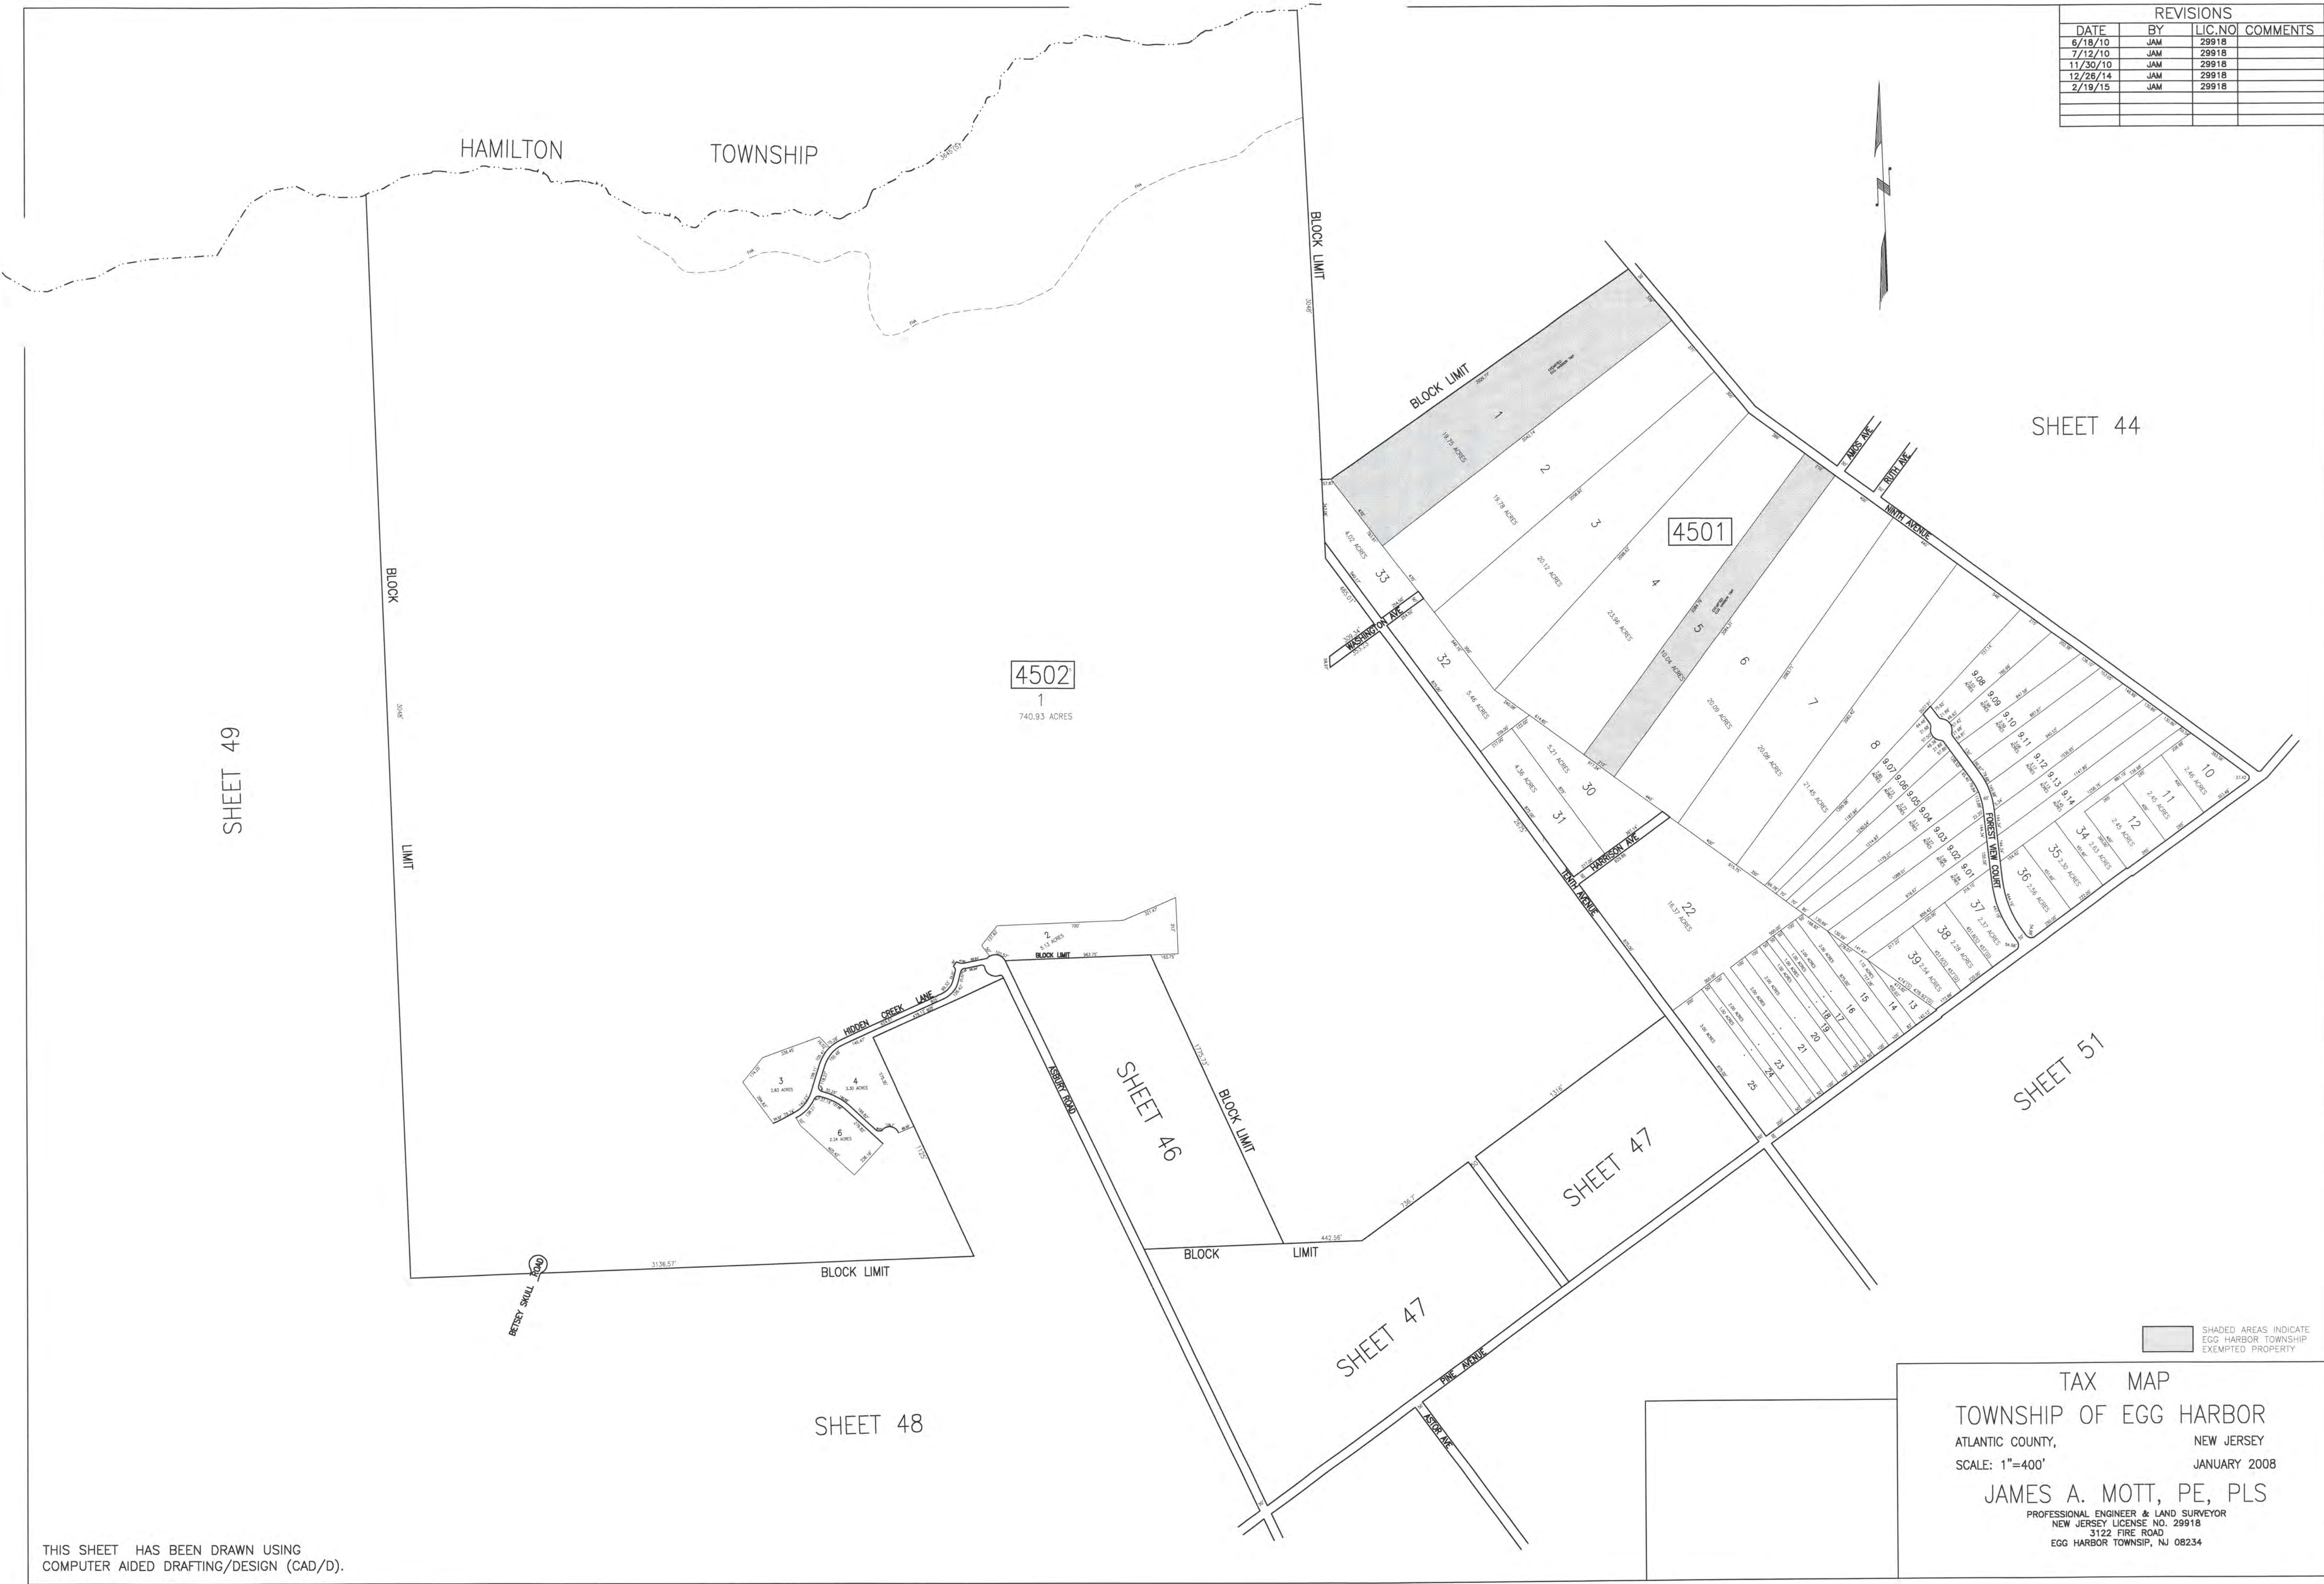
REVISIONS

| DATE | BY | LIC.NO | COMMENTS |
|---|---|---|---|
| 6/18/10 | JAM | 29918 | |
| 7/12/10 | JAM | 29918 | |
| 11/30/10 | JAM | 29918 | |
| 12/26/14 | JAM | 29918 | |
| 2/19/15 | JAM | 29918 | |

HAMILTON TOWNSHIP

BLOCK LIMIT

SHEET 44

BLOCK LIMIT

4501

1
19.75 ACRES

2
19.78 ACRES

3
20.12 ACRES

4
23.96 ACRES

5
19.04 ACRES

6
20.09 ACRES

7
20.08 ACRES

8
21.45 ACRES

33
4.02 ACRES

32
5.46 ACRES

30
5.21 ACRES

31
4.36 ACRES

22
18.37 ACRES

AMOS AVE

RUTH AVE

NINTH AVENUE

WASHINGTON AVE

HARRISON AVE

TENTH AVENUE

FOREST VIEW COURT

9.08 9.09 9.10 9.11 9.12 9.13 9.14 9.07 9.06 9.05 9.04 9.03 9.02 9.01

10
2.46 ACRES

11
2.42 ACRES

12
2.45 ACRES

34
3.03 ACRES

35
3.30 ACRES

36
2.56 ACRES

37
2.37 ACRES

38
2.28 ACRES

39
2.54 ACRES

13 14 15 16 17 18 19 20 21 23 24 25

BLOCK

LIMIT

4502
1
740.93 ACRES

SHEET 49

2
3.13 ACRES

BLOCK LIMIT

HIDDEN CREEK LANE

3
2.83 ACRES

4
3.30 ACRES

6
2.24 ACRES

ASBURY ROAD

SHEET 46

BLOCK LIMIT

SHEET 47

SHEET 51

BLOCK LIMIT

3136.57'

BETSEY SKULL ROAD

BLOCK LIMIT

442.56'

SHEET 47

PINE AVENUE

ASTOR AVE

SHEET 48

SHADED AREAS INDICATE EGG HARBOR TOWNSHIP EXEMPTED PROPERTY

TAX MAP
TOWNSHIP OF EGG HARBOR
ATLANTIC COUNTY, NEW JERSEY
SCALE: 1"=400' JANUARY 2008
JAMES A. MOTT, PE, PLS
PROFESSIONAL ENGINEER & LAND SURVEYOR
NEW JERSEY LICENSE NO. 29918
3122 FIRE ROAD
EGG HARBOR TOWNSIP, NJ 08234

THIS SHEET HAS BEEN DRAWN USING COMPUTER AIDED DRAFTING/DESIGN (CAD/D).